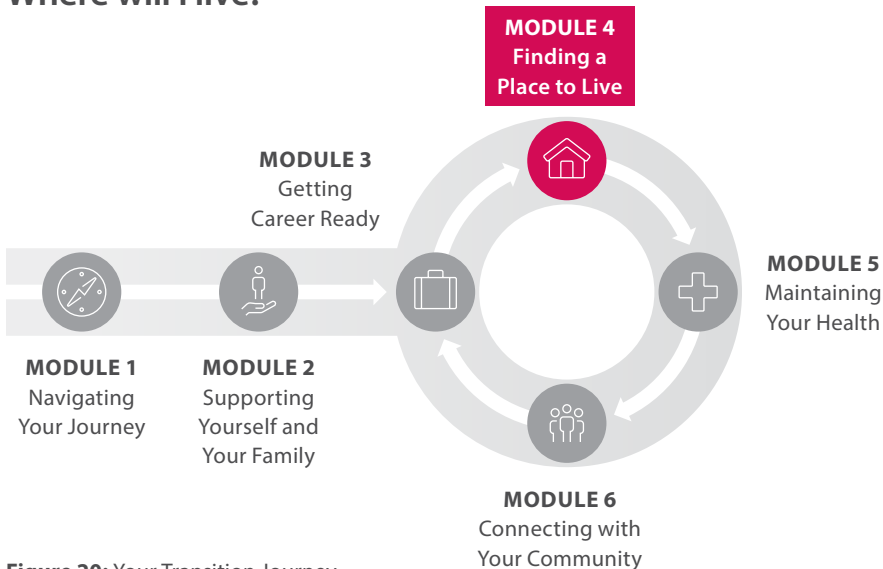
Where will I live?

MODULE 4
Finding a Place to Live

MODULE 3
Getting Career Ready

MODULE 5
Maintaining Your Health

MODULE 1
Navigating Your Journey

MODULE 2
Supporting Yourself and Your Family

MODULE 6
Connecting with Your Community

Figure 20: Your Transition Journey